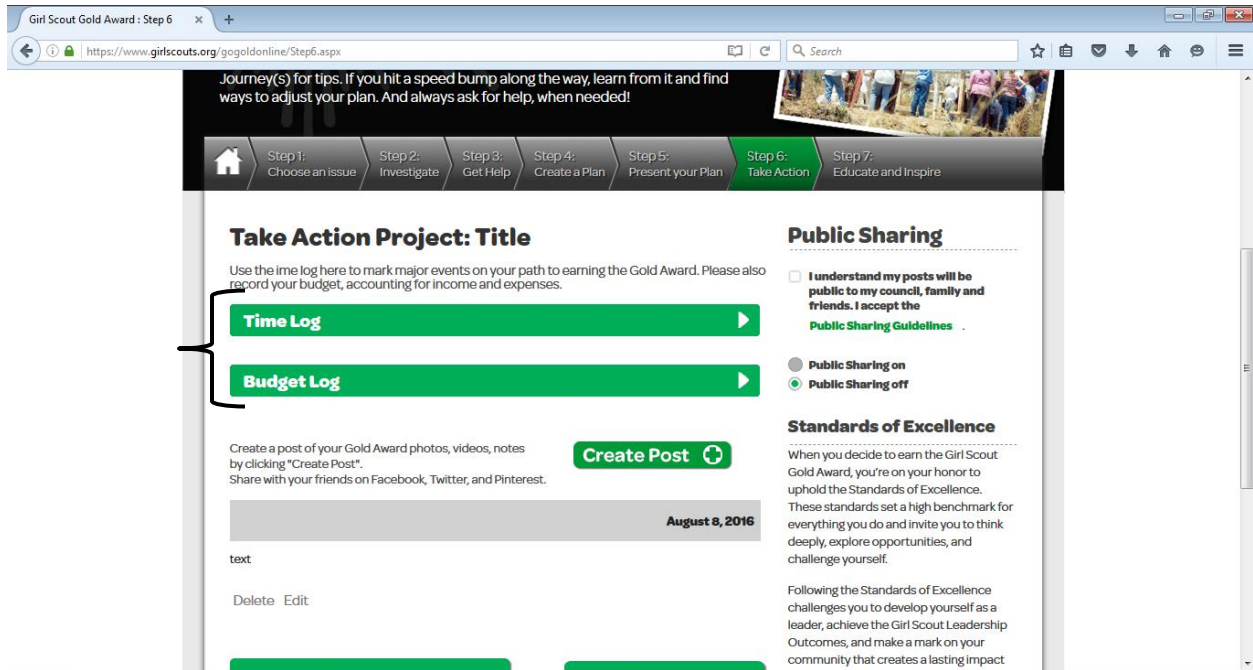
Girl Scout Gold Award : Step 6 ×

https://www.girlscouts.org/gogoldonline/Step6.aspx

Search

Journey(s) for tips. If you hit a speed bump along the way, learn from it and find ways to adjust your plan. And always ask for help, when needed!

Step 1: Choose an issue

Step 2: Investigate

Step 3: Get Help

Step 4: Create a Plan

Step 5: Present your Plan

Step 6: Take Action

Step 7: Educate and Inspire

Take Action Project: Title

Use the ime log here to mark major events on your path to earning the Gold Award. Please also record your budget, accounting for income and expenses.

Time Log

Budget Log

Create a post of your Gold Award photos, videos, notes by clicking "Create Post". Share with your friends on Facebook, Twitter, and Pinterest.

Create Post

August 8, 2016

text

Delete Edit

Public Sharing

I understand my posts will be public to my council, family and friends. I accept the Public Sharing Guidelines .

Public Sharing on

Public Sharing off

Standards of Excellence

When you decide to earn the Girl Scout Gold Award, you're on your honor to uphold the Standards of Excellence. These standards set a high benchmark for everything you do and invite you to think deeply, explore opportunities, and challenge yourself.

Following the Standards of Excellence challenges you to develop yourself as a leader, achieve the Girl Scout Leadership Outcomes, and make a mark on your community that creates a lasting impact